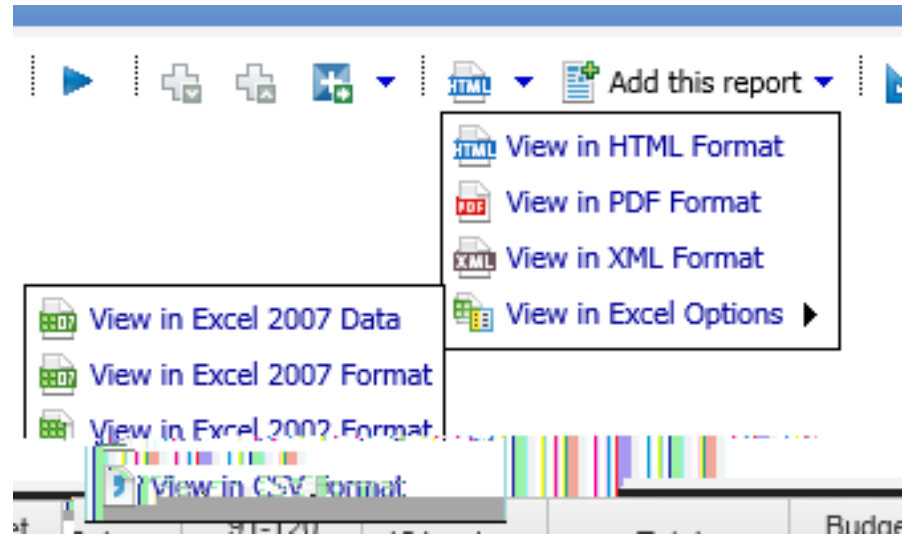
HTML
Add this report
HTML View in HTML Format
PDF View in PDF Format
XML View in XML Format
View in Excel Options
View in Excel 2007 Data
View in Excel 2007 Format
View in Excel 2002 Format
View in CSV Format
91-120
Budge